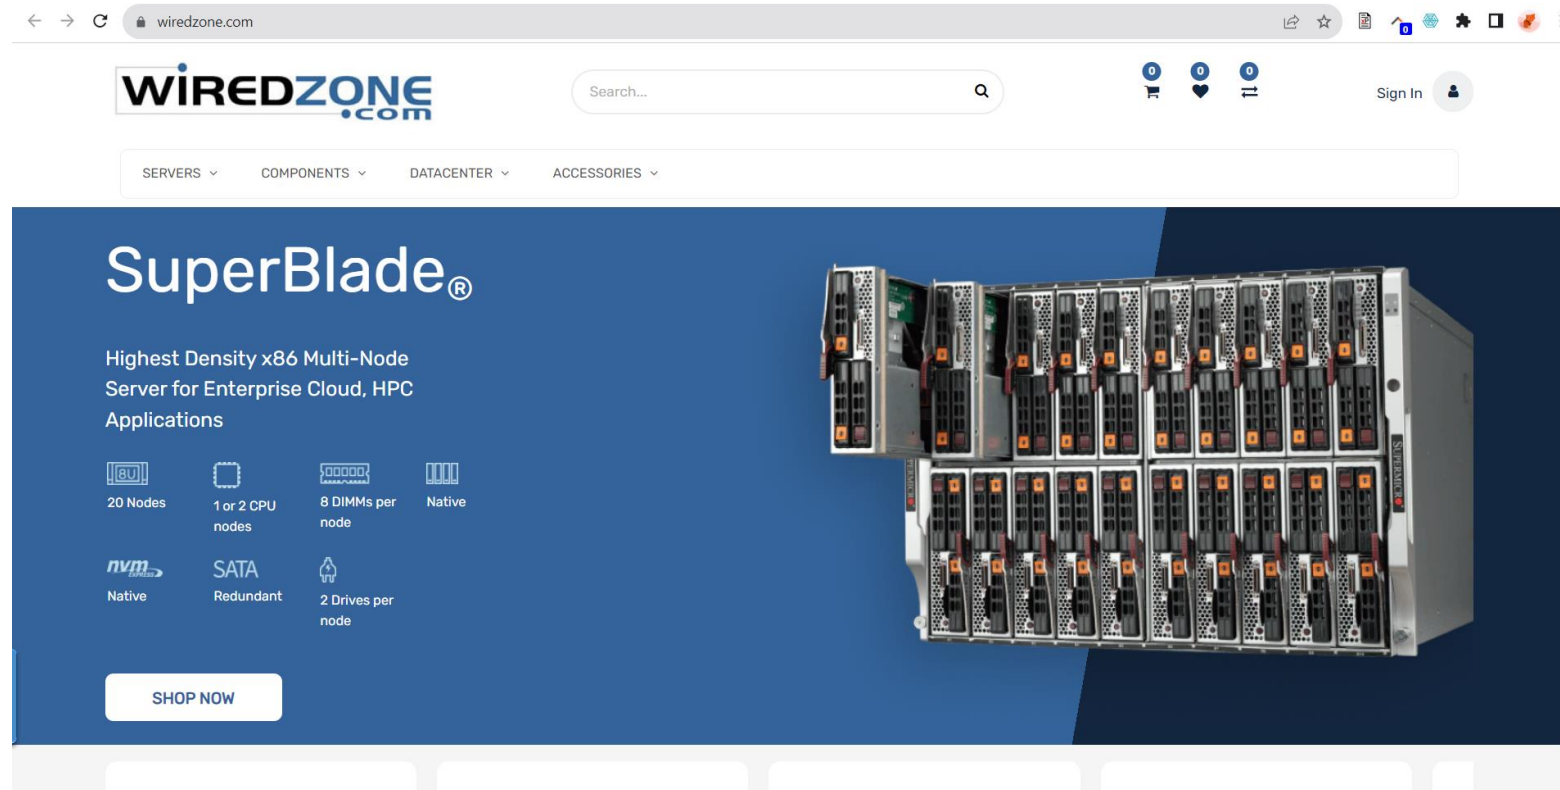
wiredzone.com

WIREDZONE .com

Search...

0 0 0

Sign In

SERVERS COMPONENTS DATACENTER ACCESSORIES

SuperBlade®

Highest Density x86 Multi-Node Server for Enterprise Cloud, HPC Applications

8U
20 Nodes

1 or 2 CPU nodes

8 DIMMs per node

Native

nvm EXPRESS
Native

SATA
Redundant

2 Drives per node

SHOP NOW

SUPERMICRO